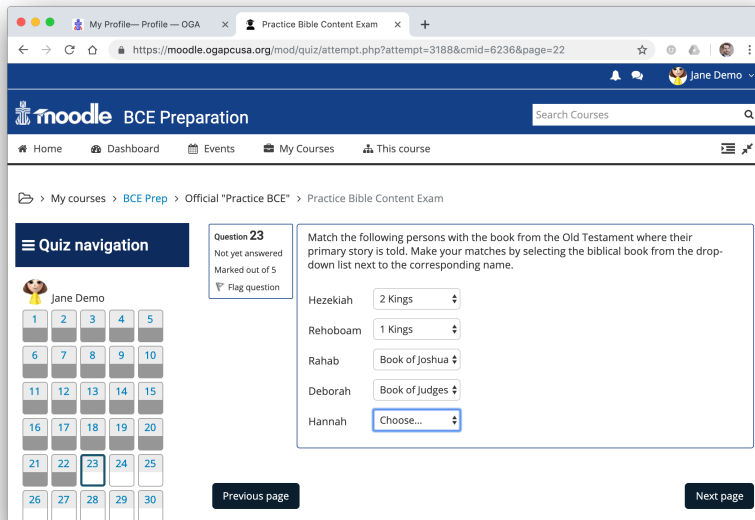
My Profile— Profile — OGA ×
Practice Bible Content Exam ×
+
https://moodle.ogapcusa.org/mod/quiz/attempt.php?attempt=3188&cmid=6236&page=22

Jane Demo

moodle BCE Preparation
Search Courses

Home Dashboard Events My Courses This course

My courses > BCE Prep > Official "Practice BCE" > Practice Bible Content Exam

Quiz navigation

Jane Demo

| 1 | 2 | 3 | 4 | 5 |
|---|---|---|---|---|
| 6 | 7 | 8 | 9 | 10 |
| 11 | 12 | 13 | 14 | 15 |
| 16 | 17 | 18 | 19 | 20 |
| 21 | 22 | 23 | 24 | 25 |
| 26 | 27 | 28 | 29 | 30 |

Question 23
Not yet answered
Marked out of 5
Flag question

Match the following persons with the book from the Old Testament where their primary story is told. Make your matches by selecting the biblical book from the drop-down list next to the corresponding name.

Hezekiah 2 Kings
Rehoboam 1 Kings
Rahab Book of Joshua
Deborah Book of Judges
Hannah Choose...

Previous page
Next page